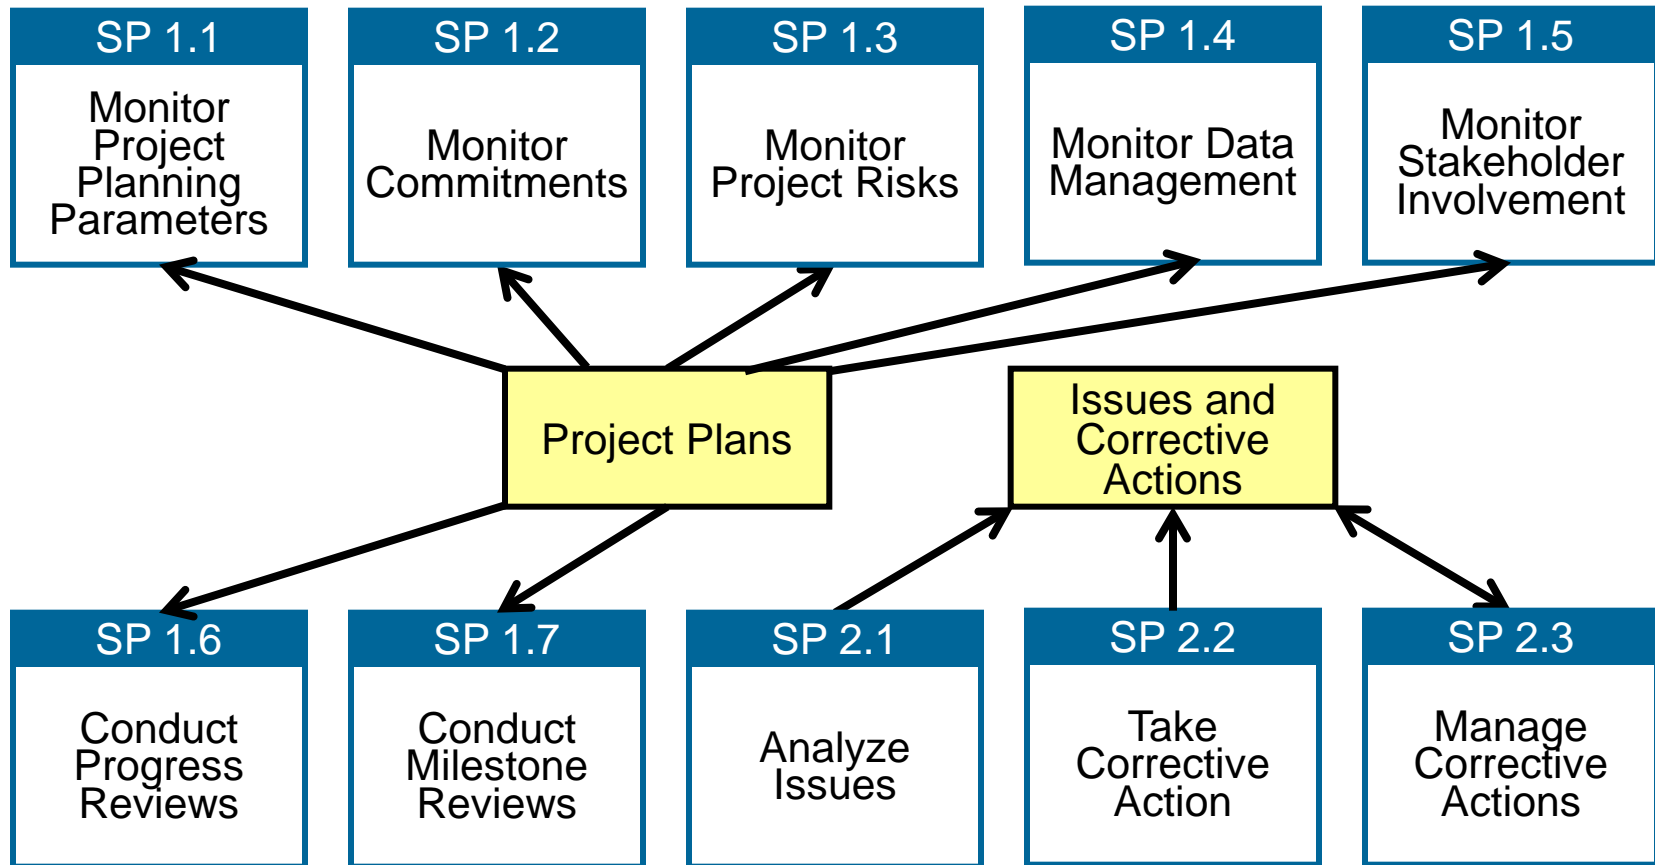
SP 1.1
Monitor Project Planning Parameters

SP 1.2
Monitor Commitments

SP 1.3
Monitor Project Risks

SP 1.4
Monitor Data Management

SP 1.5
Monitor Stakeholder Involvement

Project Plans

Issues and Corrective Actions

SP 1.6
Conduct Progress Reviews

SP 1.7
Conduct Milestone Reviews

SP 2.1
Analyze Issues

SP 2.2
Take Corrective Action

SP 2.3
Manage Corrective Actions